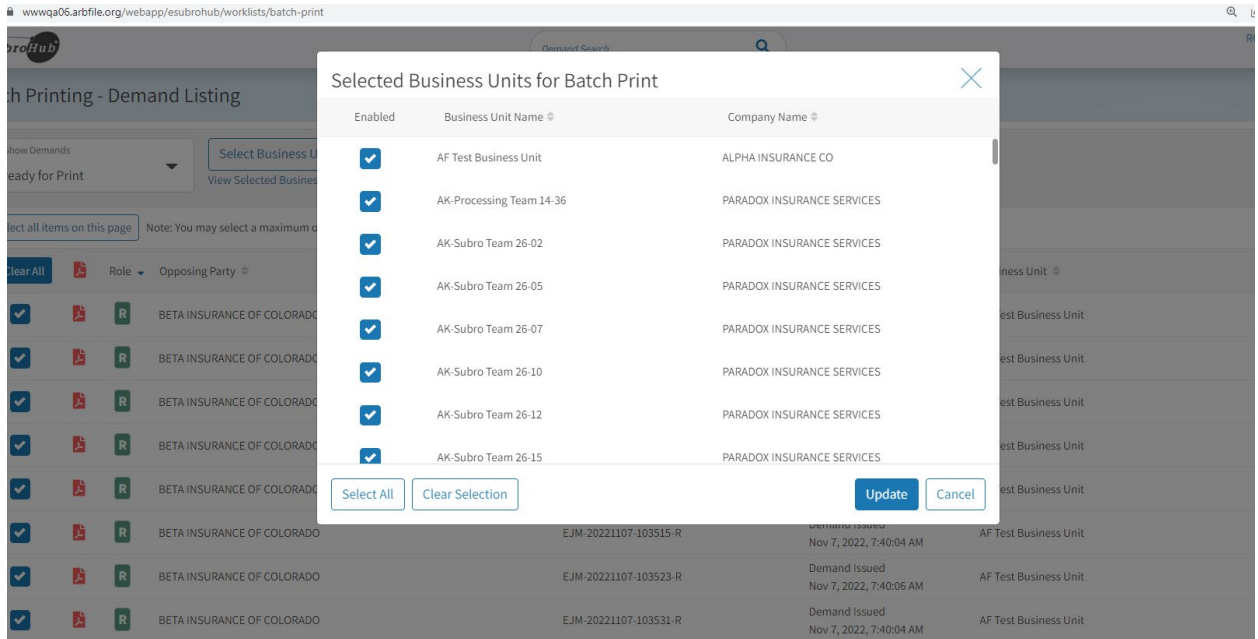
wwwqa06.arbfile.org/webapp/esubrohub/worklists/batch-print

broHub

Demand Search

ch Printing - Demand Listing

how Demands
eady for Print

Select Business U
View Selected Busines

lect all items on this page
Note: You may select a maximum o

Clear All
Role
Opposing Party

BETA INSURANCE OF COLORADO
BETA INSURANCE OF COLORADO
BETA INSURANCE OF COLORADO
BETA INSURANCE OF COLORADO
BETA INSURANCE OF COLORADO
BETA INSURANCE OF COLORADO
BETA INSURANCE OF COLORADO
BETA INSURANCE OF COLORADO

EJM-20221107-103515-R
EJM-20221107-103523-R
EJM-20221107-103531-R

Demand Issued
Nov 7, 2022, 7:40:04 AM
Demand Issued
Nov 7, 2022, 7:40:06 AM
Demand Issued
Nov 7, 2022, 7:40:04 AM

ness Unit
est Business Unit
est Business Unit
est Business Unit
est Business Unit
est Business Unit
AF Test Business Unit
AF Test Business Unit
AF Test Business Unit

Selected Business Units for Batch Print

| Enabled | Business Unit Name | Company Name |
|---|---|---|
| ✓ | AF Test Business Unit | ALPHA INSURANCE CO |
| ✓ | AK-Processing Team 14-36 | PARADOX INSURANCE SERVICES |
| ✓ | AK-Subro Team 26-02 | PARADOX INSURANCE SERVICES |
| ✓ | AK-Subro Team 26-05 | PARADOX INSURANCE SERVICES |
| ✓ | AK-Subro Team 26-07 | PARADOX INSURANCE SERVICES |
| ✓ | AK-Subro Team 26-10 | PARADOX INSURANCE SERVICES |
| ✓ | AK-Subro Team 26-12 | PARADOX INSURANCE SERVICES |
| ✓ | AK-Subro Team 26-15 | PARADOX INSURANCE SERVICES |

Select All
Clear Selection
Update
Cancel